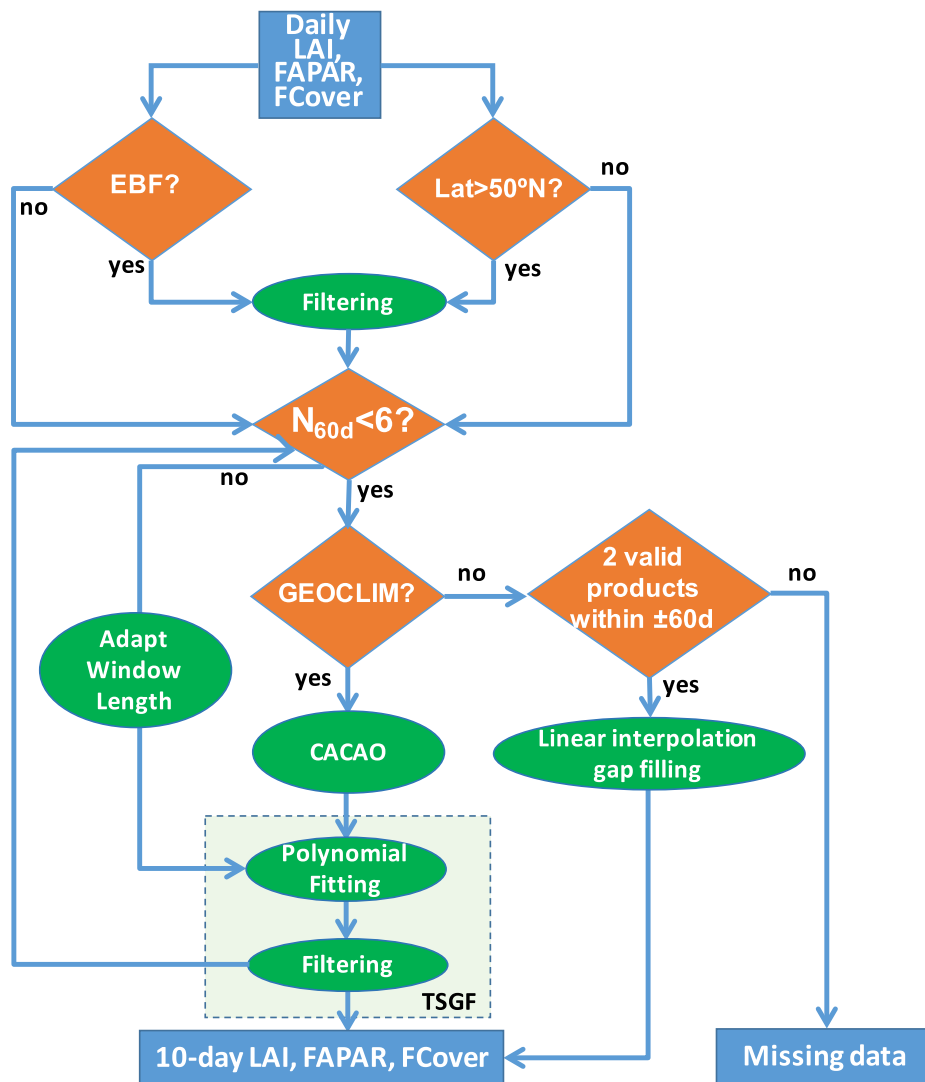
Daily LAI, FAPAR, FCover

EBF?

no

yes

Lat>50ºN?

no

yes

Filtering

$N_{60d}$<6?

no

yes

GEOCLIM?

no

2 valid products within ±60d

no

yes

Adapt Window Length

yes

CACAO

Linear interpolation gap filling

Polynomial Fitting

Filtering

TSGF

10-day LAI, FAPAR, FCover

Missing data